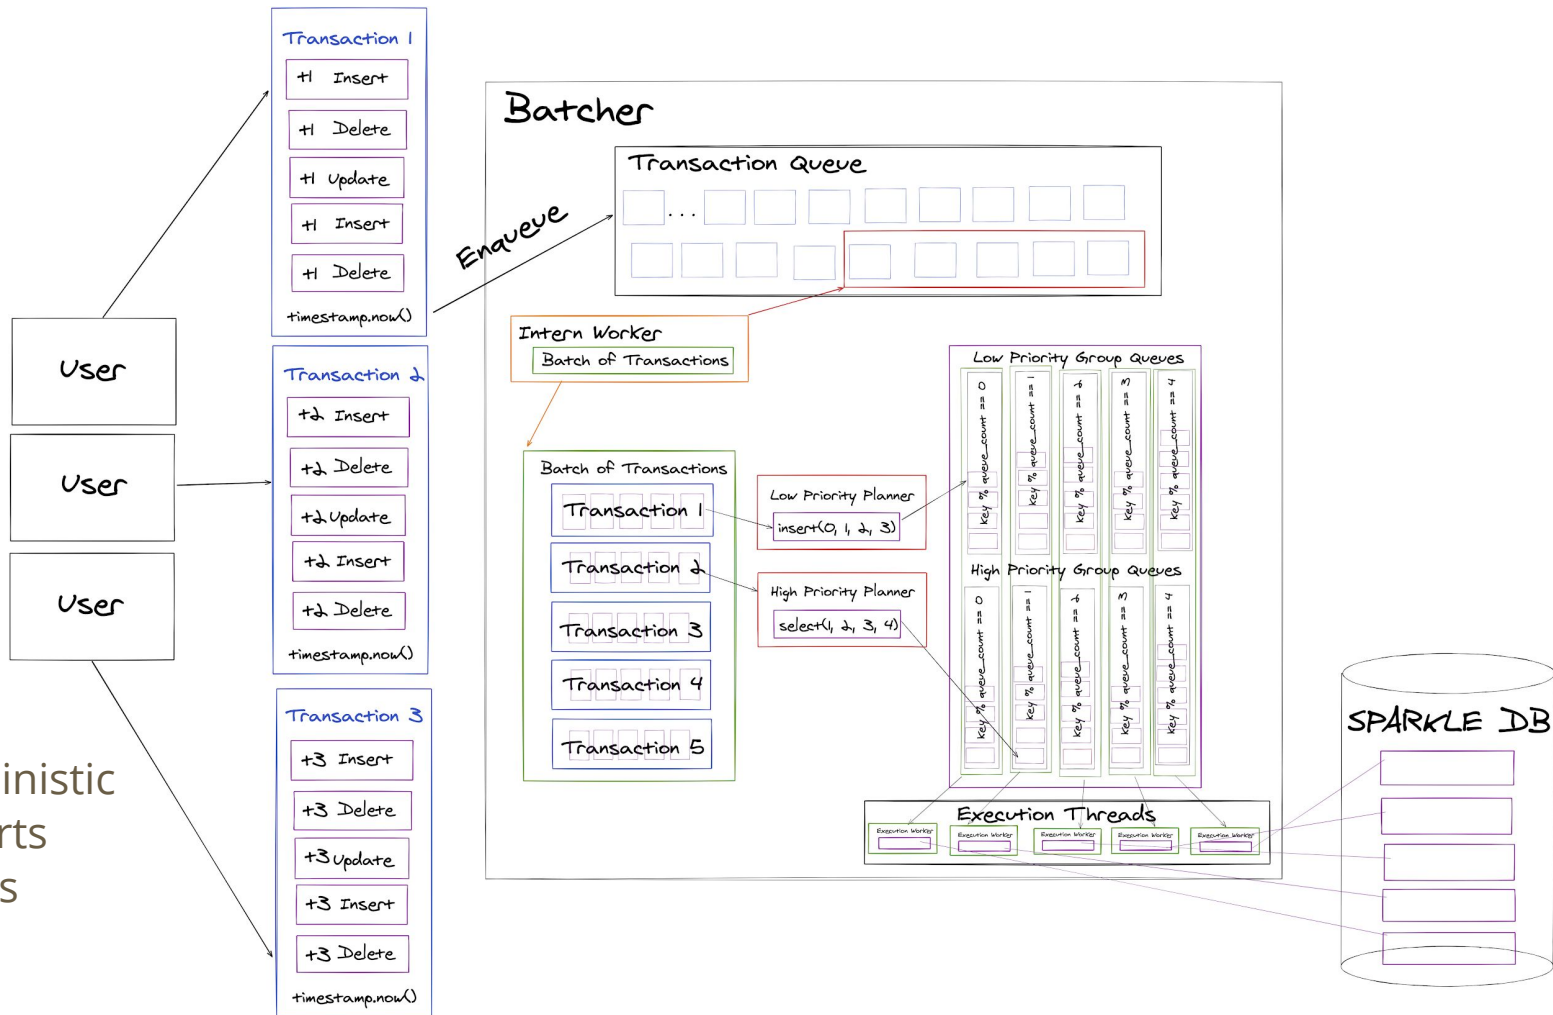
User

User

User

inistic
rts
s

Transaction 1
+1 Insert
+1 Delete
+1 Update
+1 Insert
+1 Delete
timestamp.now()

Transaction 2
+2 Insert
+2 Delete
+2 Update
+2 Insert
+2 Delete
timestamp.now()

Transaction 3
+3 Insert
+3 Delete
+3 Update
+3 Insert
+3 Delete
timestamp.now()

Enqueue

Batcher

Transaction Queue
. . .

Intern Worker
Batch of Transactions

Batch of Transactions
Transaction 1
Transaction 2
Transaction 3
Transaction 4
Transaction 5

Low Priority Planner
insert(0, 1, 2, 3)

High Priority Planner
select(1, 2, 3, 4)

Low Priority Group Queues
key % queue_count == 0
key % queue_count == 1
key % queue_count == 2
key % queue_count == 3
key % queue_count == 4

High Priority Group Queues
key % queue_count == 0
key % queue_count == 1
key % queue_count == 2
key % queue_count == 3
key % queue_count == 4

Execution Threads
Execution Worker
Execution Worker
Execution Worker
Execution Worker
Execution Worker

SPARKLE DB